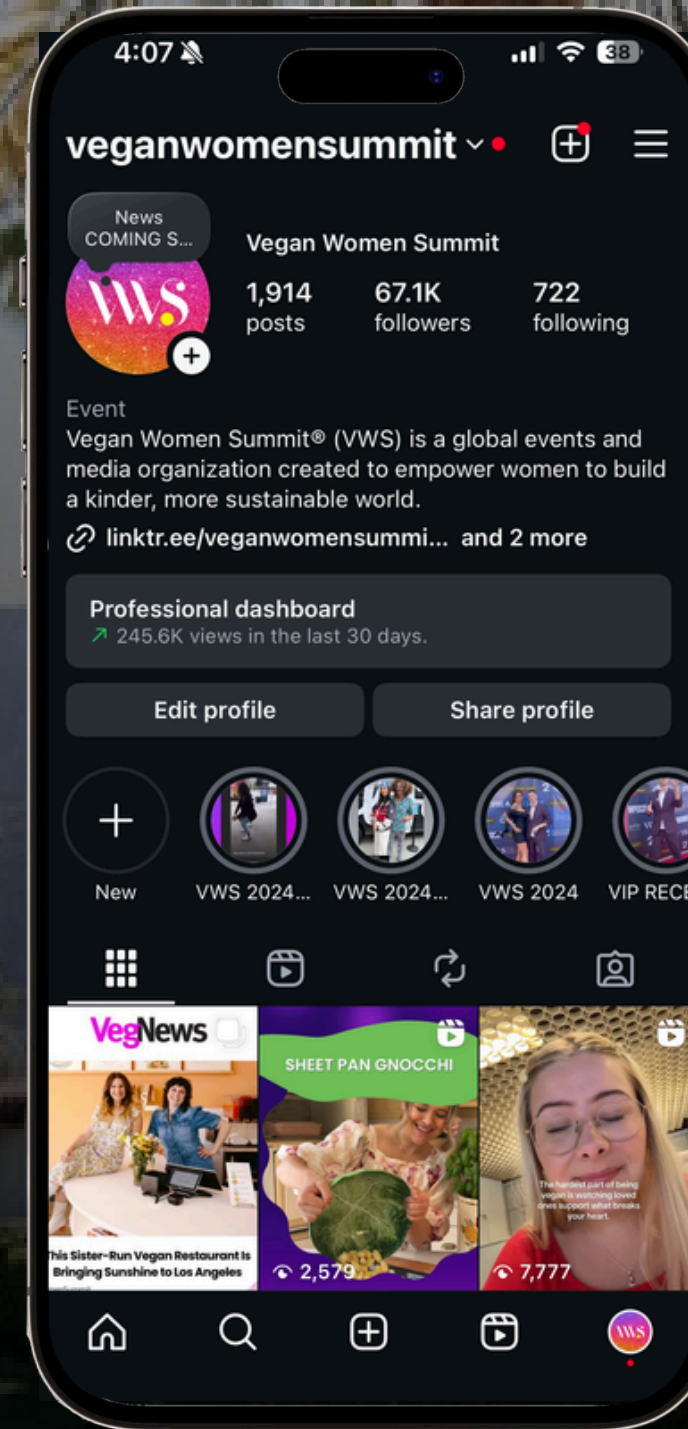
4:07

38

veganwomensummit

News COMING S...

VWS

Vegan Women Summit

1,914 posts

67.1K followers

722 following

Event

Vegan Women Summit® (VWS) is a global events and media organization created to empower women to build a kinder, more sustainable world.

linktr.ee/veganwomensummi... and 2 more

Professional dashboard

245.6K views in the last 30 days.

Edit profile

Share profile

New

VWS 2024...

VWS 2024...

VWS 2024

VIP REC

VegNews

This Sister-Run Vegan Restaurant Is Bringing Sunshine to Los Angeles

SHEET PAN GNOCCHI

2,579

The hardest part of being vegan is watching loved ones support what breaks your heart.

7,777

VWS